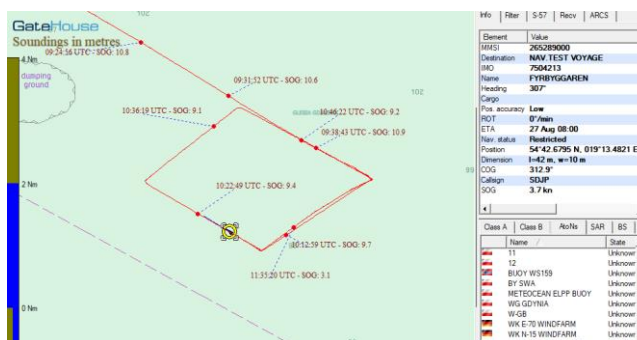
GateHouse
Soundings in metres

4 Nm
2 Nm
0 Nm

102
102
89

dumping ground

09:24:56 UTC - SOG: 10.8
09:31:52 UTC - SOG: 10.6
10:36:19 UTC - SOG: 9.1
10:46:22 UTC - SOG: 9.2
09:38:43 UTC - SOG: 10.9
10:22:49 UTC - SOG: 9.4
10:12:59 UTC - SOG: 9.7
11:35:20 UTC - SOG: 3.1

Info | Filter | S-57 | Recv | ARCS

| Element | Value |
|---|---|
| MMSI | 265289000 |
| Destination | NAV.TEST VOYAGE |
| IMO | 7504213 |
| Name | FYRBYGGAREN |
| Heading | 307° |
| Cargo | |
| Pos. accuracy | Low |
| ROT | 0°/min |
| ETA | 27 Aug 08:00 |
| Nav. status | Restricted |
| Position | 54°42.6795 N, 019°13.4821 E |
| Dimension | l=42 m, w=10 m |
| COG | 312.9° |
| Callsign | SDJP |
| SOG | 3.7 kn |

Class A | Class B | AtoNs | SAR | BS

| Name | State |
|---|---|
| 11 | Unknow |
| 12 | Unknow |
| BUOY WS159 | Unknow |
| BY SWA | Unknow |
| METEOCEAN ELPP BUOY | Unknow |
| WG GDYNIA | Unknow |
| W-GB | Unknow |
| WK E-70 WINDFARM | Unknow |
| WK N-15 WINDFARM | Unknow |